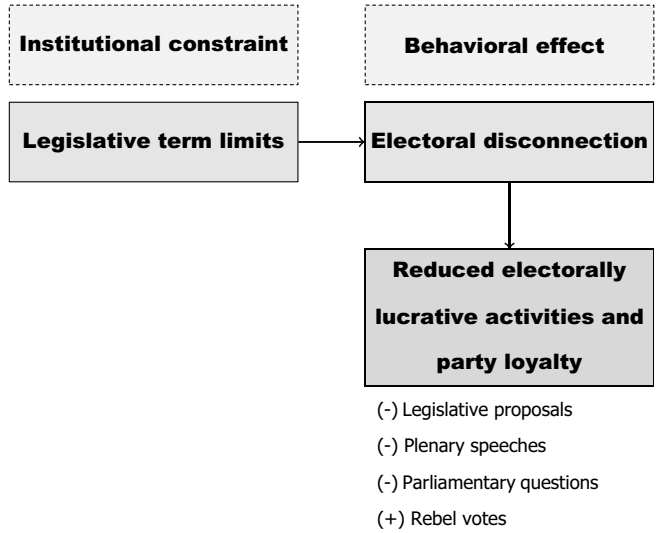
Institutional constraint

Behavioral effect

Legislative term limits

Electoral disconnection

Reduced electorally lucrative activities and party loyalty

(-) Legislative proposals

(-) Plenary speeches

(-) Parliamentary questions

(+) Rebel votes